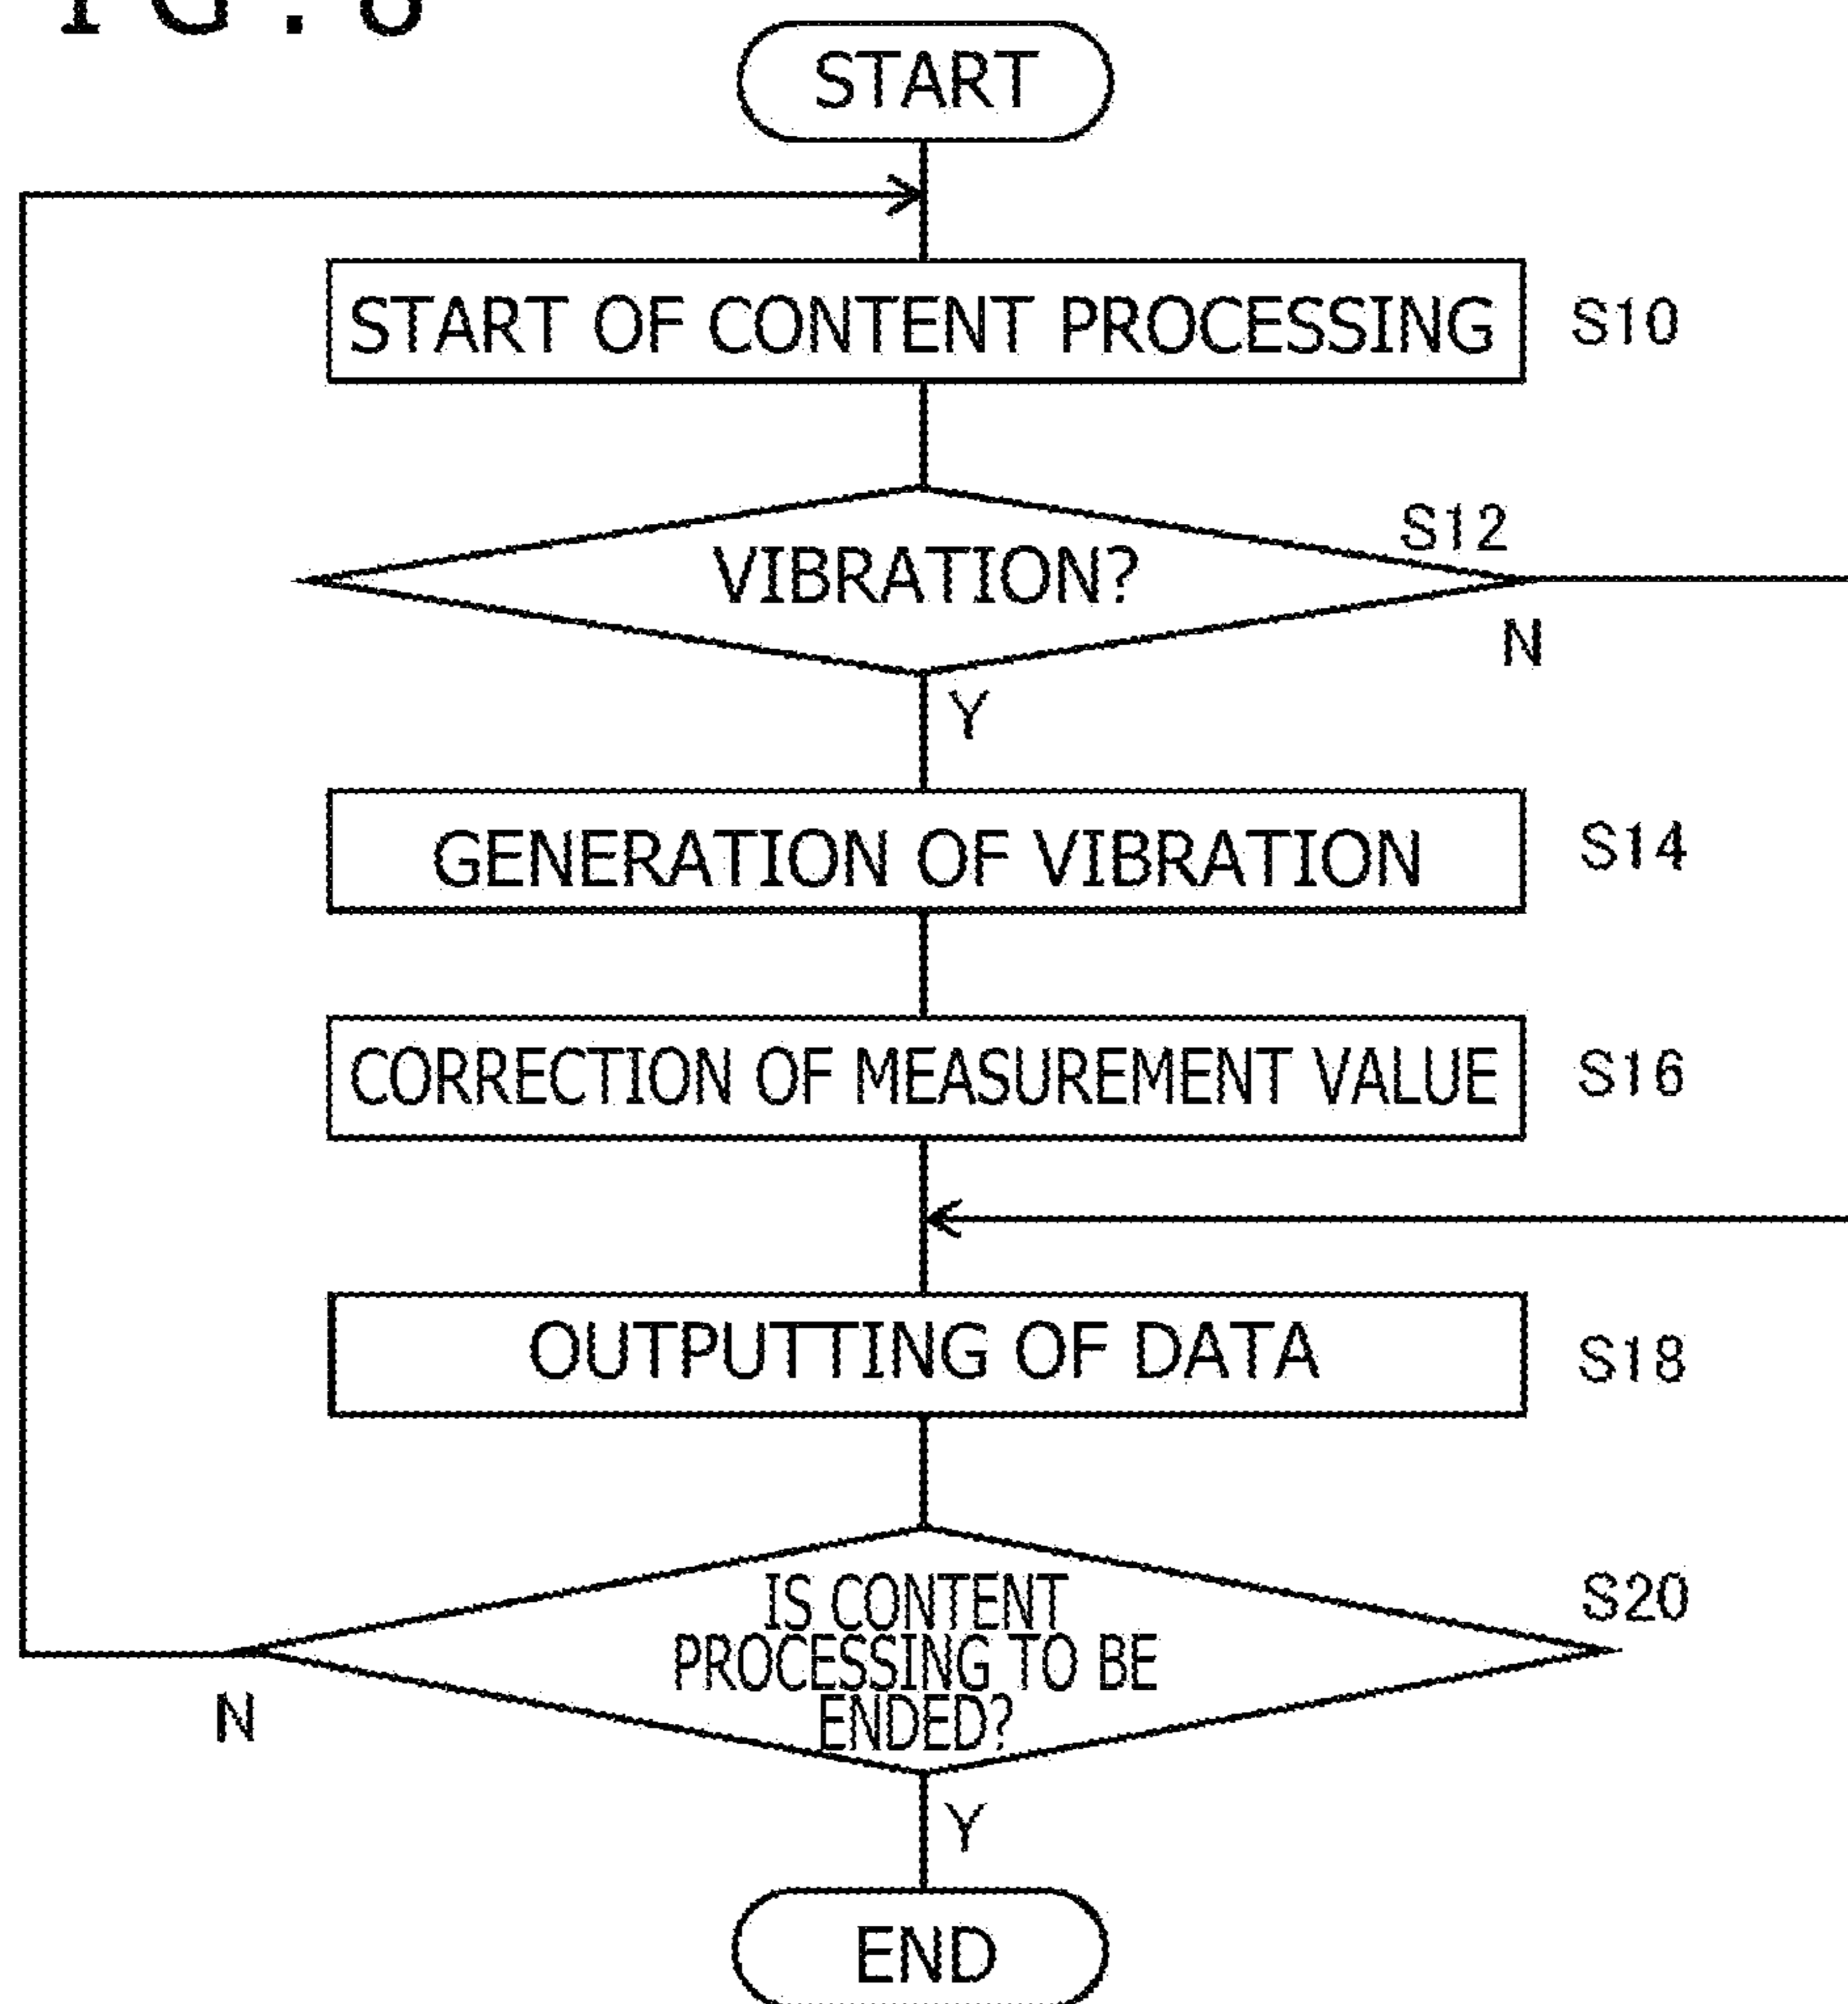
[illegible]

START

START OF CONTENT PROCESSING S10

VIBRATION? S12

N

Y

GENERATION OF VIBRATION S14

CORRECTION OF MEASUREMENT VALUE S16

OUTPUTTING OF DATA S18

IS CONTENT PROCESSING TO BE ENDED? S20

N

Y

END